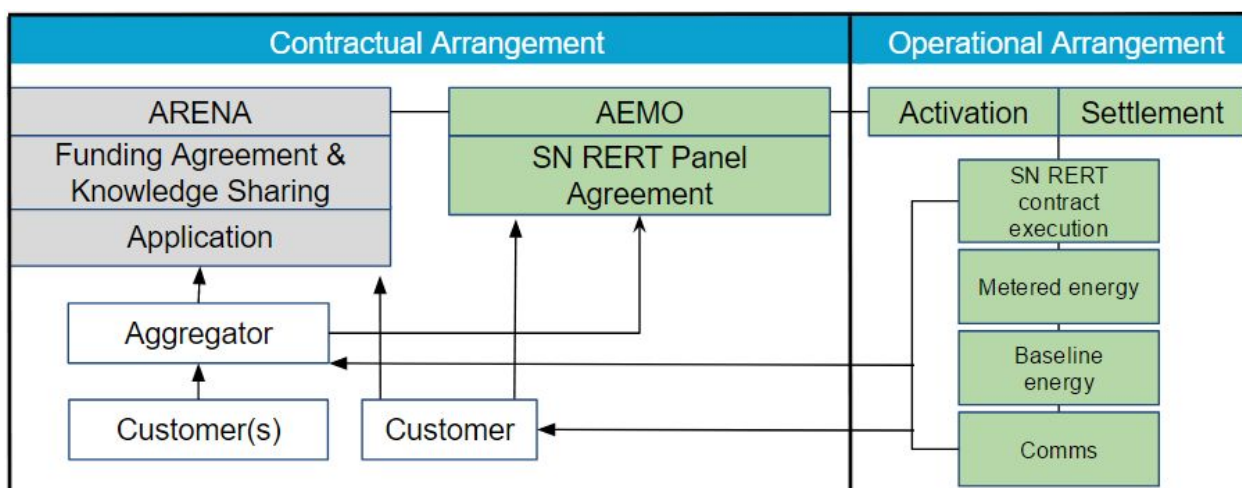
Contractual Arrangement

Operational Arrangement

ARENA

Funding Agreement & Knowledge Sharing

Application

AEMO

SN RERT Panel Agreement

Activation

Settlement

SN RERT contract execution

Metered energy

Baseline energy

Comms

Aggregator

Customer(s)

Customer